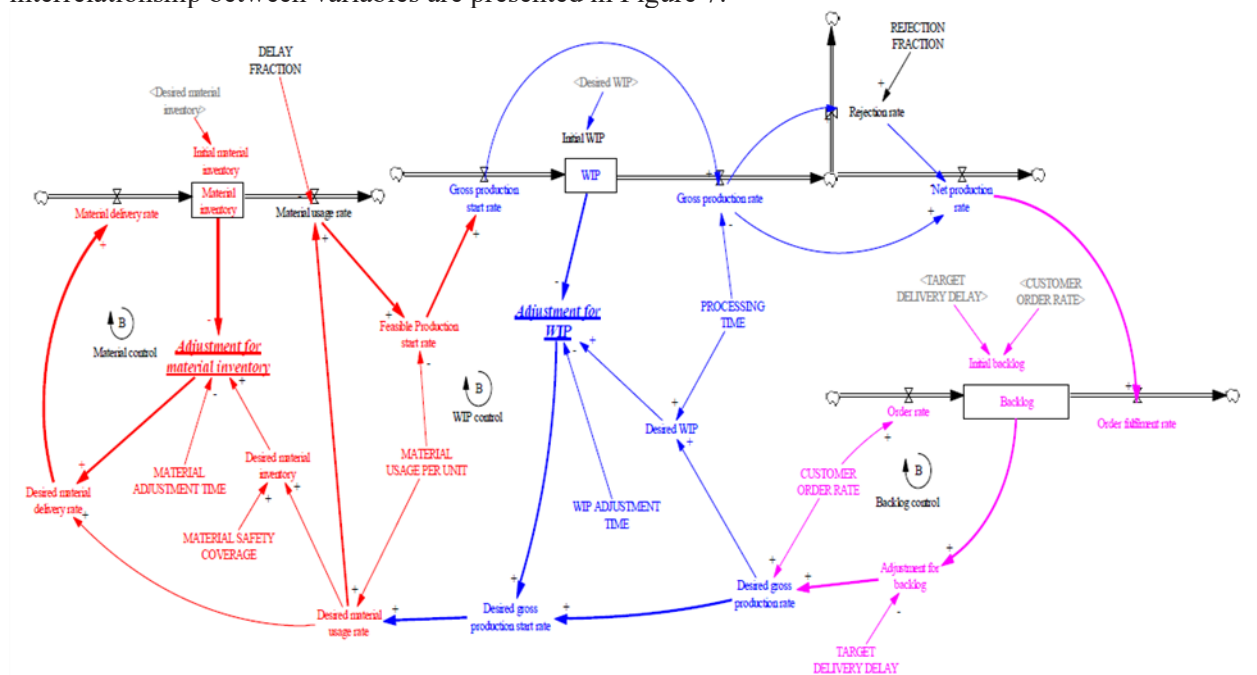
interrelationship between variables are presented in Figure 7.

DELAY FRACTION

<Desired material inventory>

Initial material inventory

Material inventory

Material delivery rate

Material usage rate

B
Material control

Adjustment for material inventory

Desired material delivery rate

MATERIAL ADJUSTMENT TIME

Desired material inventory

MATERIAL SAFETY COVERAGE

Desired material usage rate

Feasible Production start rate

MATERIAL USAGE PER UNIT

B
WIP control

<Desired WIP>

Initial WIP

WIP

Gross production start rate

Adjustment for WIP

WIP ADJUSTMENT TIME

Desired gross production start rate

Gross production rate

PROCESSING TIME

Desired WIP

REJECTION FRACTION

Rejection rate

Net production rate

<TARGET DELIVERY DELAY>

<CUSTOMER ORDER RATE>

Initial backlog

Order rate

Backlog

Order fulfillment rate

CUSTOMER ORDER RATE

B
Backlog control

Desired gross production rate

Adjustment for backlog

TARGET DELIVERY DELAY